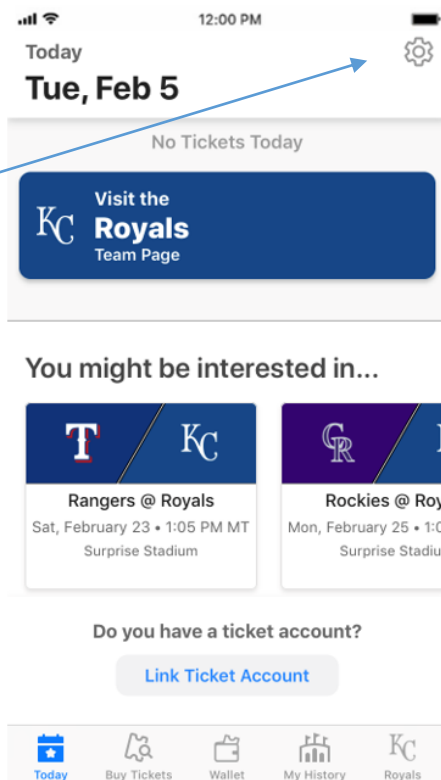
12:00 PM

Today
Tue, Feb 5

No Tickets Today

KC Visit the Royals Team Page

You might be interested in...

T KC
Rangers @ Royals
Sat, February 23 • 1:05 PM MT
Surprise Stadium

CR
Rockies @ Roy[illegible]
Mon, February 25 • 1:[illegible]
Surprise Stadium

Do you have a ticket account?

Link Ticket Account

Today Buy Tickets Wallet My History Royals